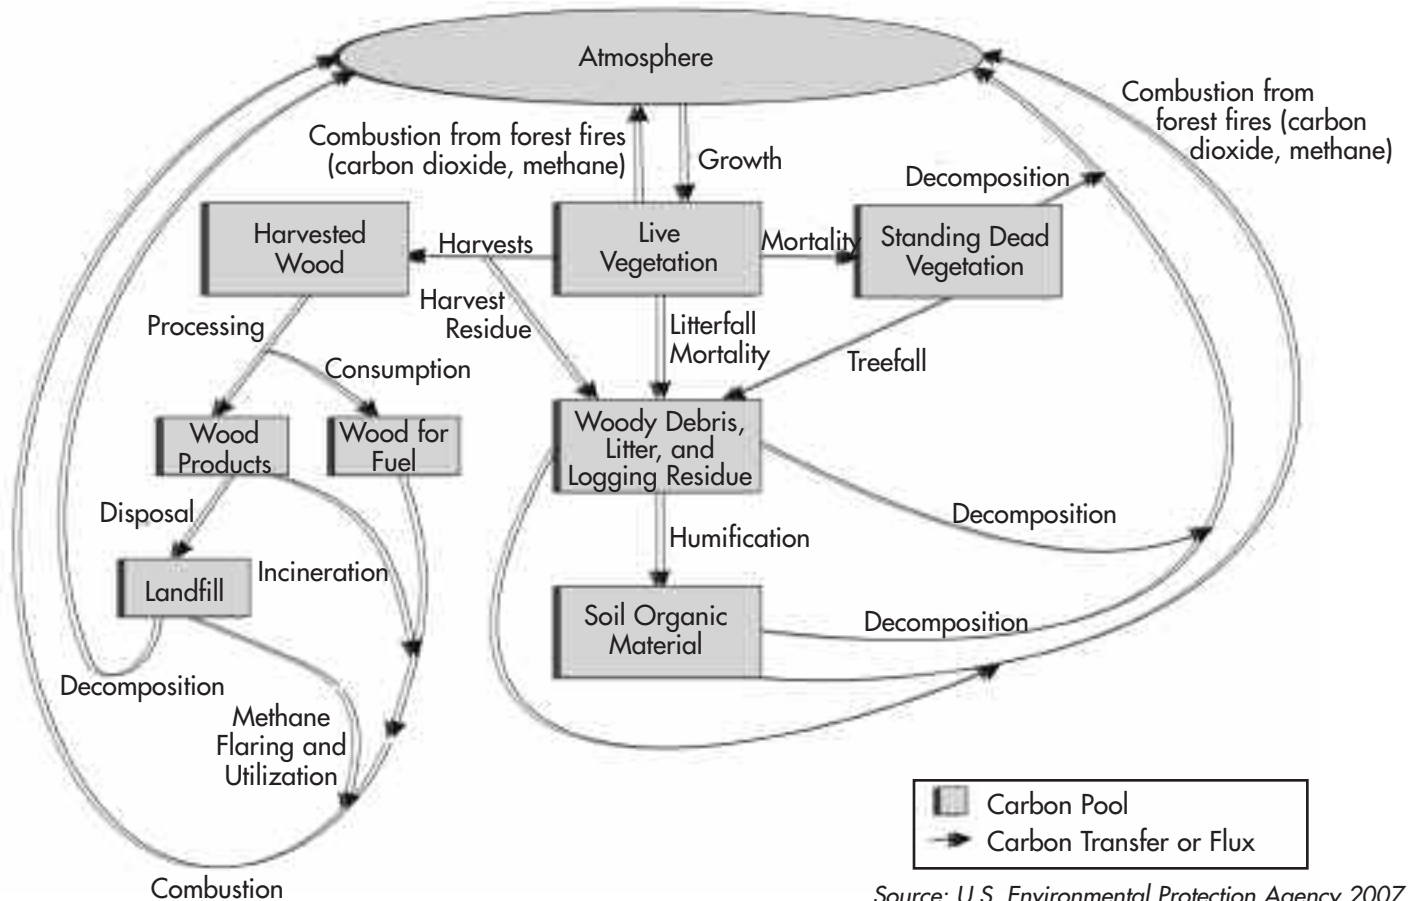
Atmosphere

Combustion from forest fires (carbon dioxide, methane)

Growth

Combustion from forest fires (carbon dioxide, methane)

Decomposition

Harvested Wood

Harvests

Live Vegetation

Mortality

Standing Dead Vegetation

Harvest Residue

Processing

Litterfall Mortality

Treefall

Consumption

Wood Products

Wood for Fuel

Woody Debris, Litter, and Logging Residue

Disposal

Decomposition

Humification

Landfill

Incineration

Soil Organic Material

Decomposition

Decomposition

Methane Flaring and Utilization

Carbon Pool

Carbon Transfer or Flux

Combustion

Source: U.S. Environmental Protection Agency 2007